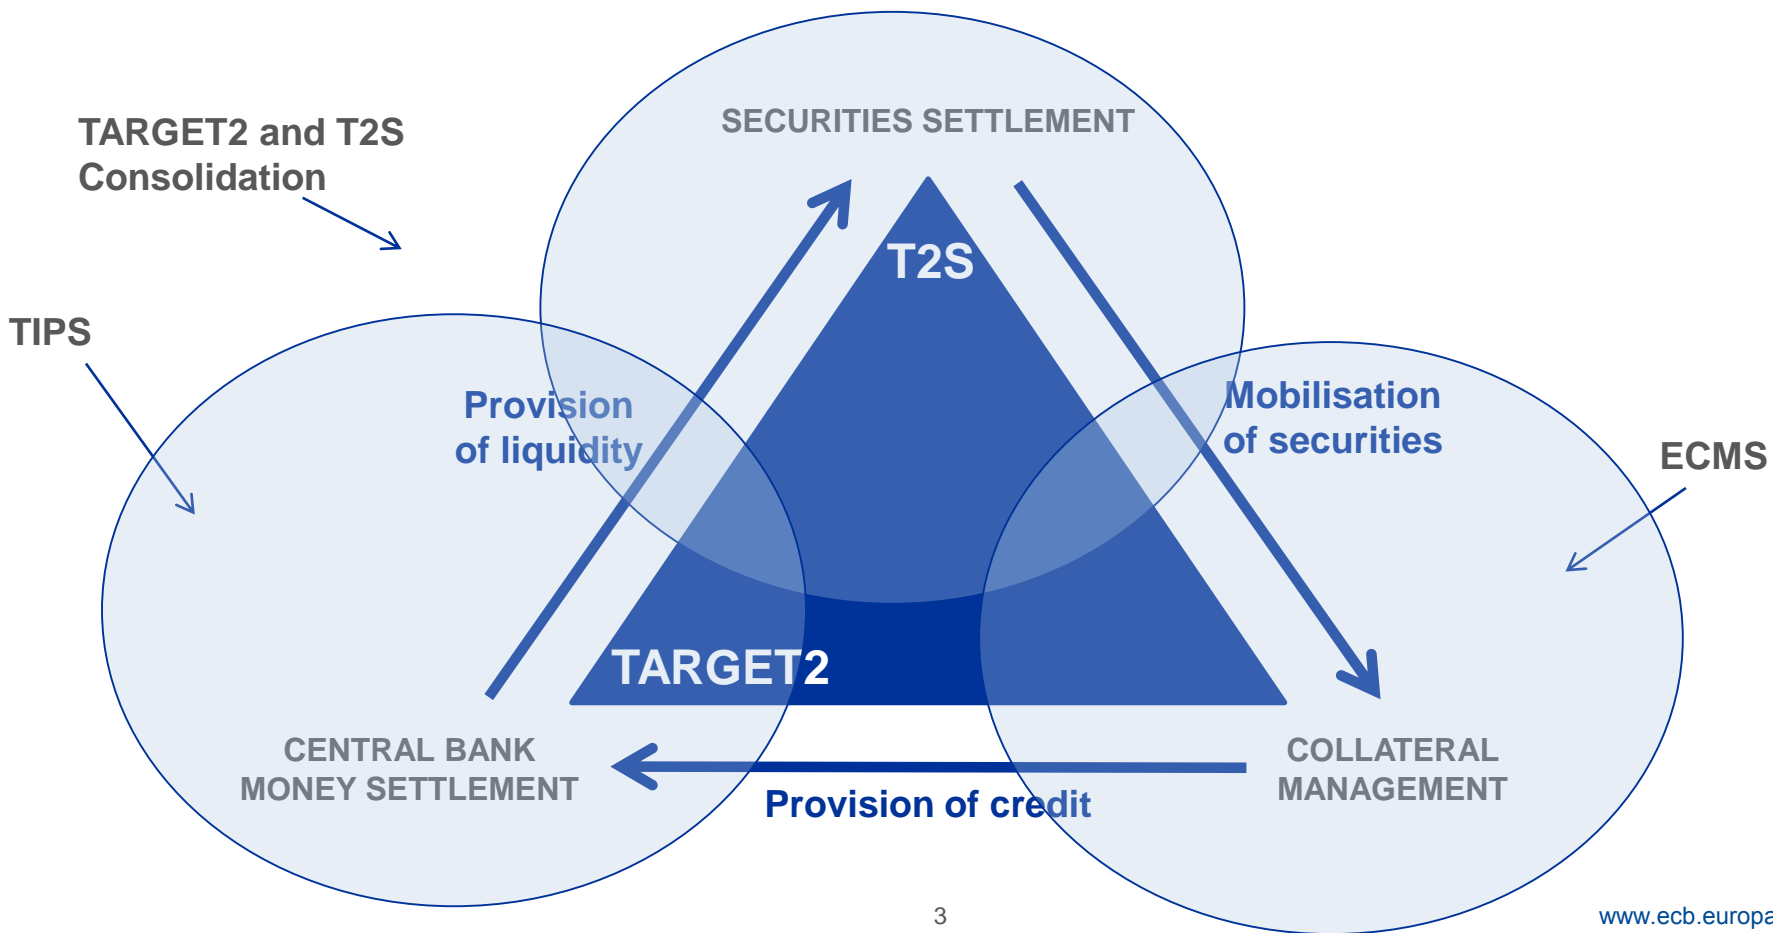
TARGET2 and T2S Consolidation

TIPS

SECURITIES SETTLEMENT

T2S

Provision of liquidity

Mobilisation of securities

ECMS

TARGET2

CENTRAL BANK MONEY SETTLEMENT

COLLATERAL MANAGEMENT

Provision of credit

3

www.ecb.europa